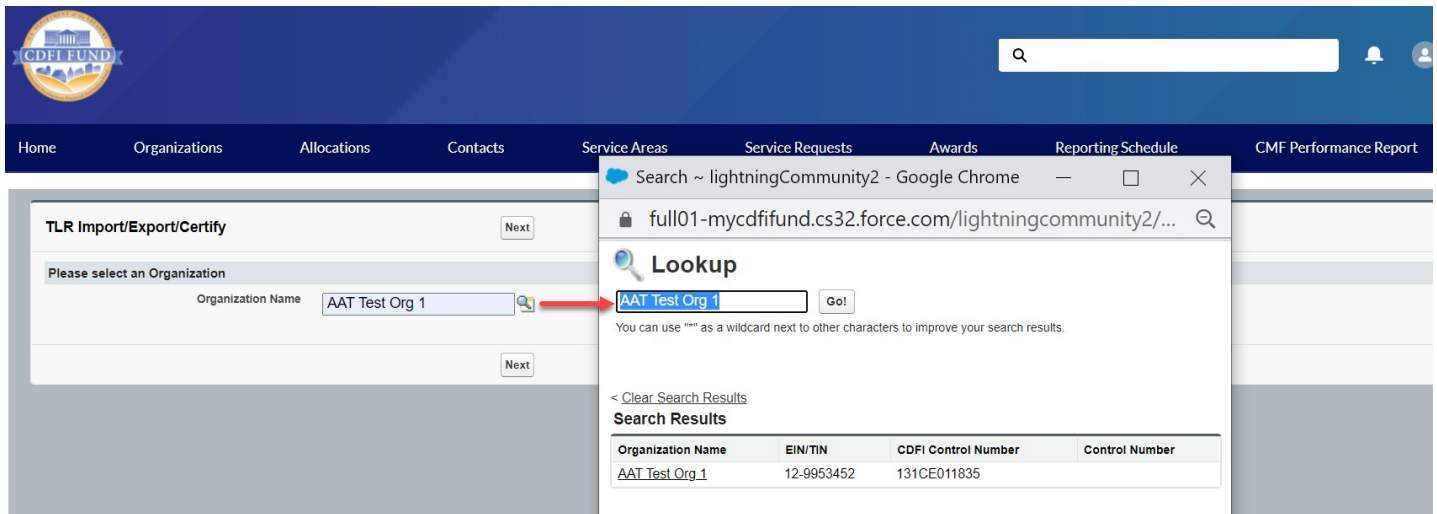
CDFI FUND

Home Organizations Allocations Contacts Service Areas Service Requests Awards Reporting Schedule CMF Performance Report

TLR Import/Export/Certify

Next

Please select an Organization

Organization Name AAT Test Org 1

Next

Search ~ lightningCommunity2 - Google Chrome

full01-mycdfifund.cs32.force.com/lightningcommunity2/...

Lookup

AAT Test Org 1 Go!

You can use "*" as a wildcard next to other characters to improve your search results.

< Clear Search Results

Search Results

| Organization Name | EIN/TIN | CDFI Control Number | Control Number |
|---|---|---|---|
| AAT Test Org 1 | 12-9953452 | 131CE011835 | |